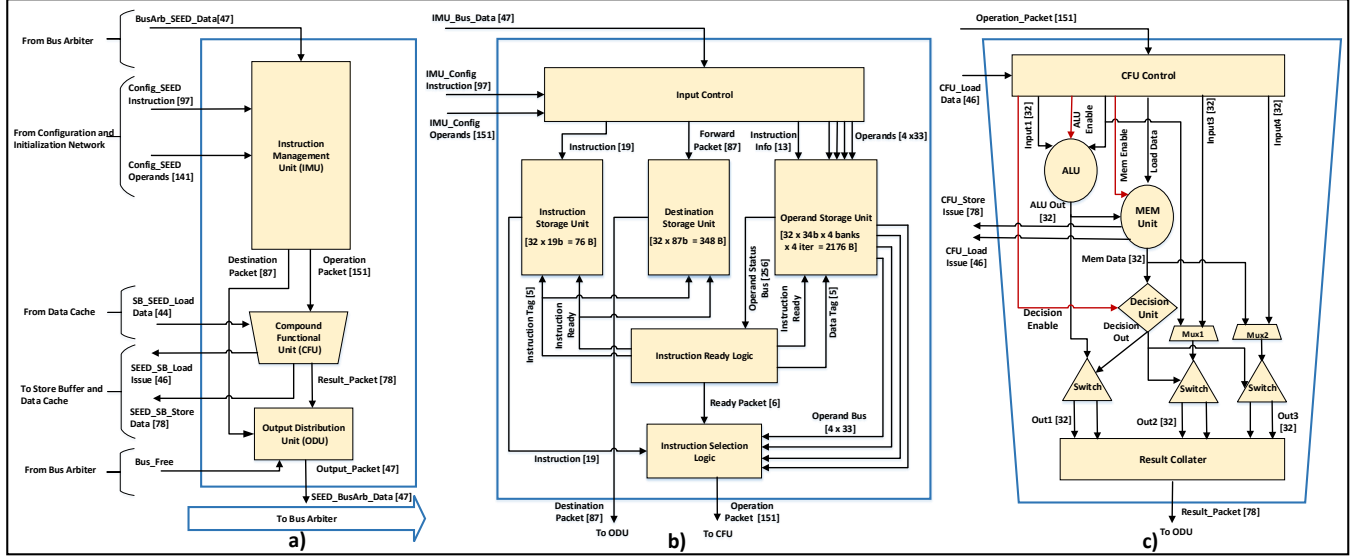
From Bus Arbiter
BusArb_SEED_Data[47]
From Configuration and Initialization Network
Config_SEED Instruction [97]
Config_SEED Operands [141]
Instruction Management Unit (IMU)
Destination Packet [87]
Operation Packet [151]
From Data Cache
SB_SEED_Load Data [44]
Compound Functional Unit (CFU)
To Store Buffer and Data Cache
SEED_SB_Load Issue [46]
SEED_SB_Store Data [78]
Result_Packet [78]
Output Distribution Unit (ODU)
From Bus Arbiter
Bus_Free
Output_Packet [47]
SEED_BusArb_Data [47]
To Bus Arbiter
a)

IMU_Bus_Data [47]
IMU_Config Instruction [97]
IMU_Config Operands [151]
Input Control
Instruction [19]
Forward Packet [87]
Instruction Info [13]
Operands [4 x33]
Instruction Storage Unit
[32 x 19b = 76 B]
Destination Storage Unit
[32 x 87b = 348 B]
Operand Storage Unit
[32 x 34b x 4 banks x 4 iter = 2176 B]
Operand Status Bus [256]
Instruction Tag [5]
Instruction Ready
Instruction Ready
Data Tag [5]
Instruction Ready Logic
Ready Packet [6]
Operand Bus [4 x 33]
Instruction [19]
Instruction Selection Logic
Destination Packet [87]
To ODU
Operation Packet [151]
To CFU
b)

Operation_Packet [151]
CFU Control
CFU_Load Data [46]
Input1 [32]
ALU Enable
Mem Enable
Load Data
Input3 [32]
Input4 [32]
ALU
CFU_Store Issue [78]
ALU Out [32]
MEM Unit
CFU_Load Issue [46]
Mem Data [32]
Decision Unit
Decision Enable
Decision Out
Mux1
Mux2
Switch
Switch
Switch
Out1 [32]
Out2 [32]
Out3 [32]
Result Collater
Result_Packet [78]
To ODU
c)